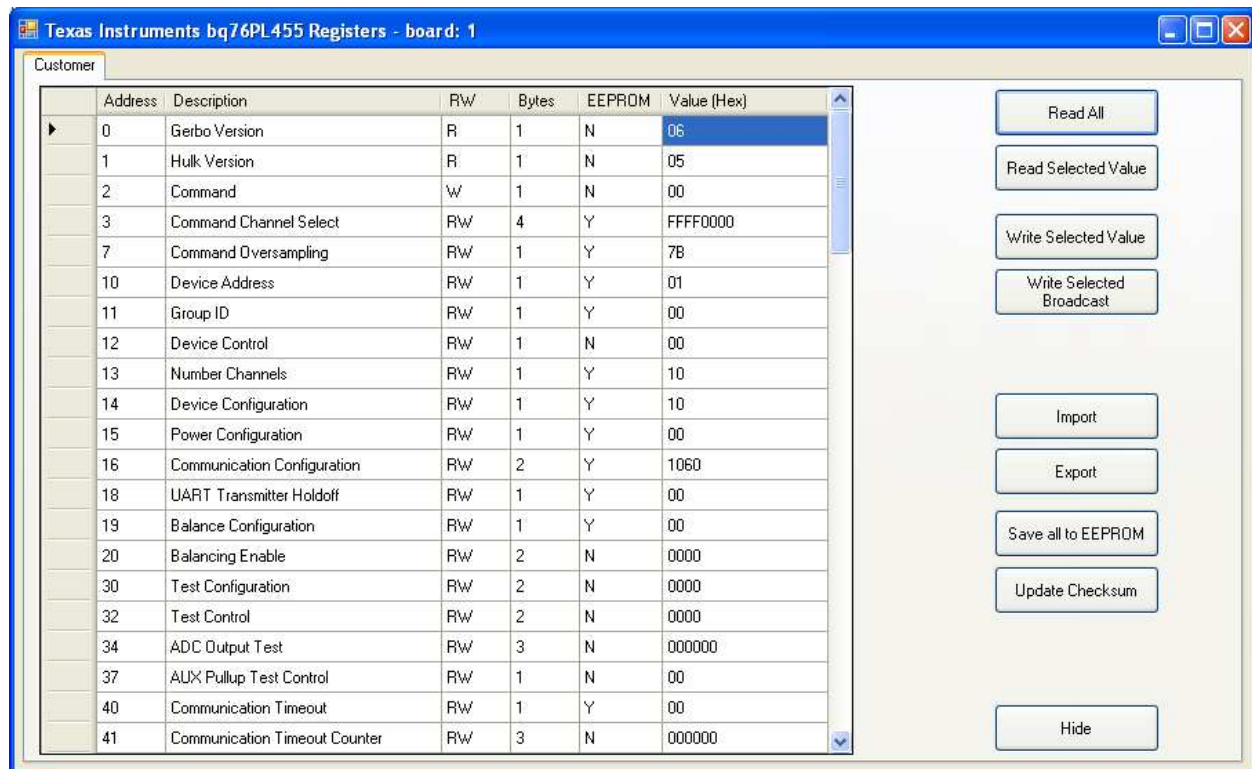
Texas Instruments bq76PL455 Registers - board: 1

Customer

| Address | Description | RW | Bytes | EEPROM | Value (Hex) |
|---|---|---|---|---|---|
| 0 | Gerbo Version | R | 1 | N | 06 |
| 1 | Hulk Version | R | 1 | N | 05 |
| 2 | Command | W | 1 | N | 00 |
| 3 | Command Channel Select | RW | 4 | Y | FFFF0000 |
| 7 | Command Oversampling | RW | 1 | Y | 7B |
| 10 | Device Address | RW | 1 | Y | 01 |
| 11 | Group ID | RW | 1 | Y | 00 |
| 12 | Device Control | RW | 1 | N | 00 |
| 13 | Number Channels | RW | 1 | Y | 10 |
| 14 | Device Configuration | RW | 1 | Y | 10 |
| 15 | Power Configuration | RW | 1 | Y | 00 |
| 16 | Communication Configuration | RW | 2 | Y | 1060 |
| 18 | UART Transmitter Holdoff | RW | 1 | Y | 00 |
| 19 | Balance Configuration | RW | 1 | Y | 00 |
| 20 | Balancing Enable | RW | 2 | N | 0000 |
| 30 | Test Configuration | RW | 2 | N | 0000 |
| 32 | Test Control | RW | 2 | N | 0000 |
| 34 | ADC Output Test | RW | 3 | N | 000000 |
| 37 | AUX Pullup Test Control | RW | 1 | N | 00 |
| 40 | Communication Timeout | RW | 1 | Y | 00 |
| 41 | Communication Timeout Counter | RW | 3 | N | 000000 |

Read All
Read Selected Value
Write Selected Value
Write Selected Broadcast
Import
Export
Save all to EEPROM
Update Checksum
Hide